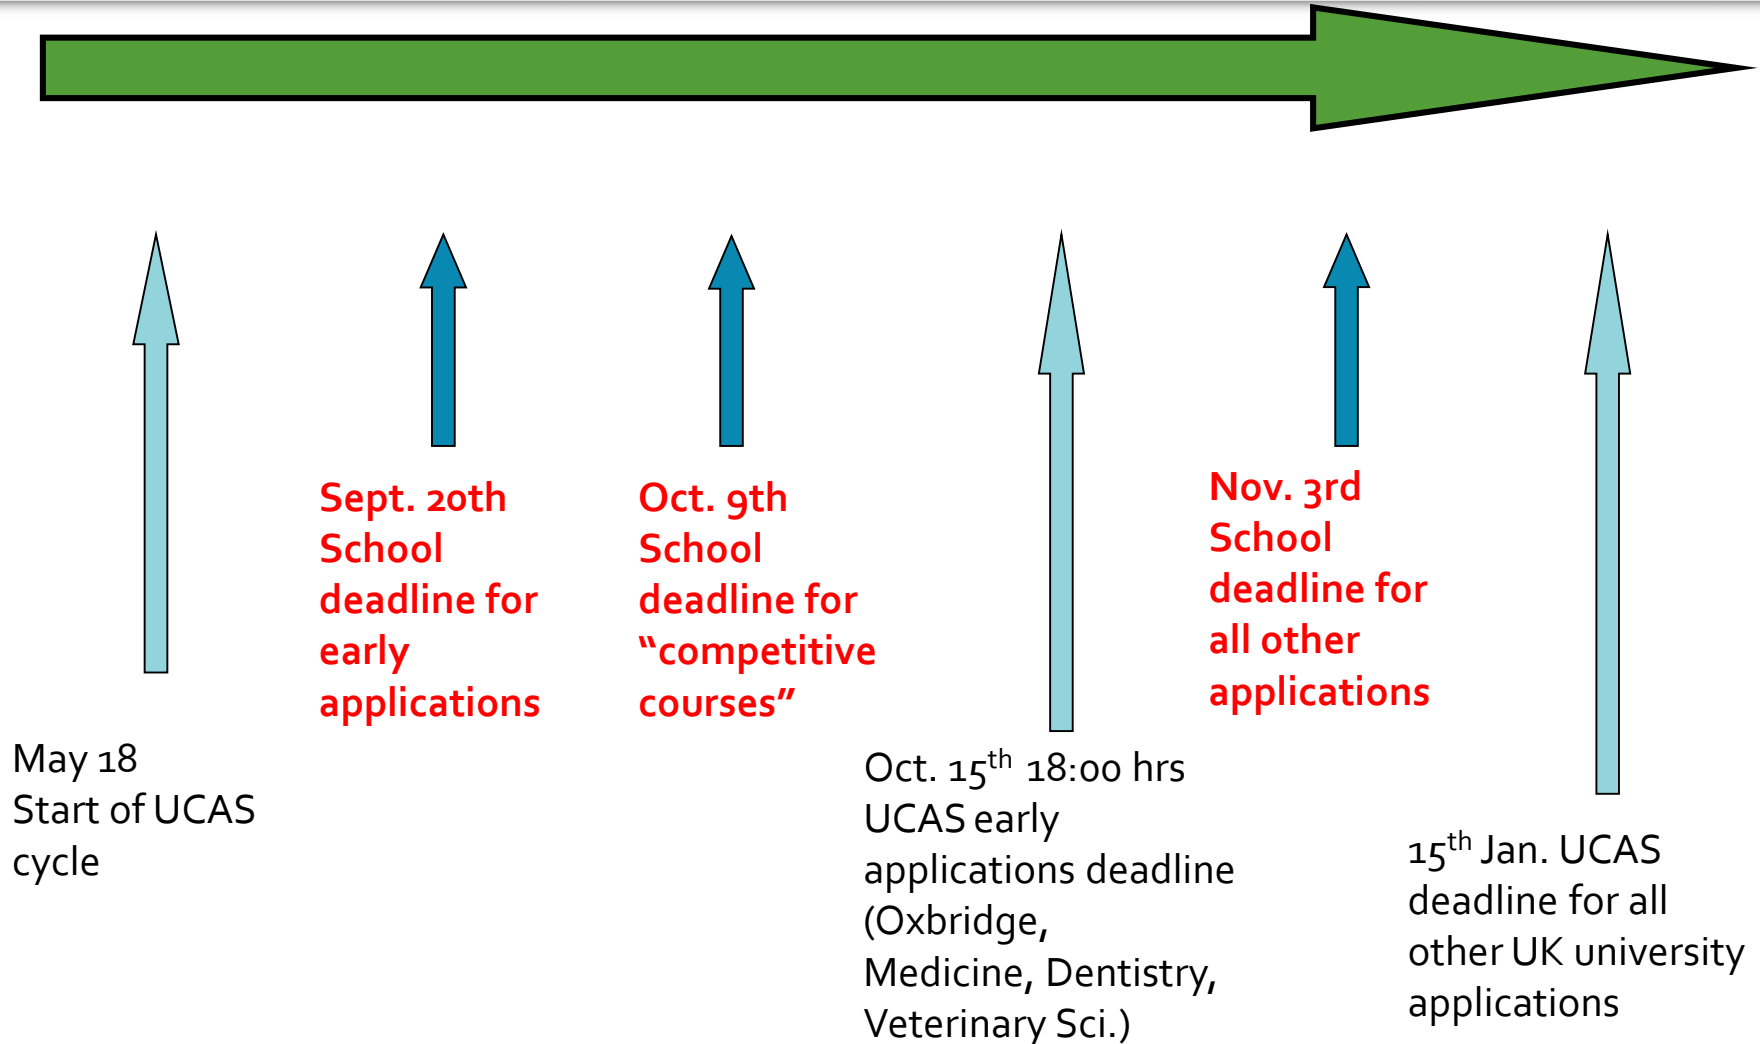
May 18
Start of UCAS cycle

Sept. 20th
School deadline for early applications

Oct. 9th
School deadline for "competitive courses"

Oct. 15$^{th}$ 18:00 hrs
UCAS early applications deadline (Oxbridge, Medicine, Dentistry, Veterinary Sci.)

Nov. 3rd
School deadline for all other applications

15$^{th}$ Jan. UCAS deadline for all other UK university applications